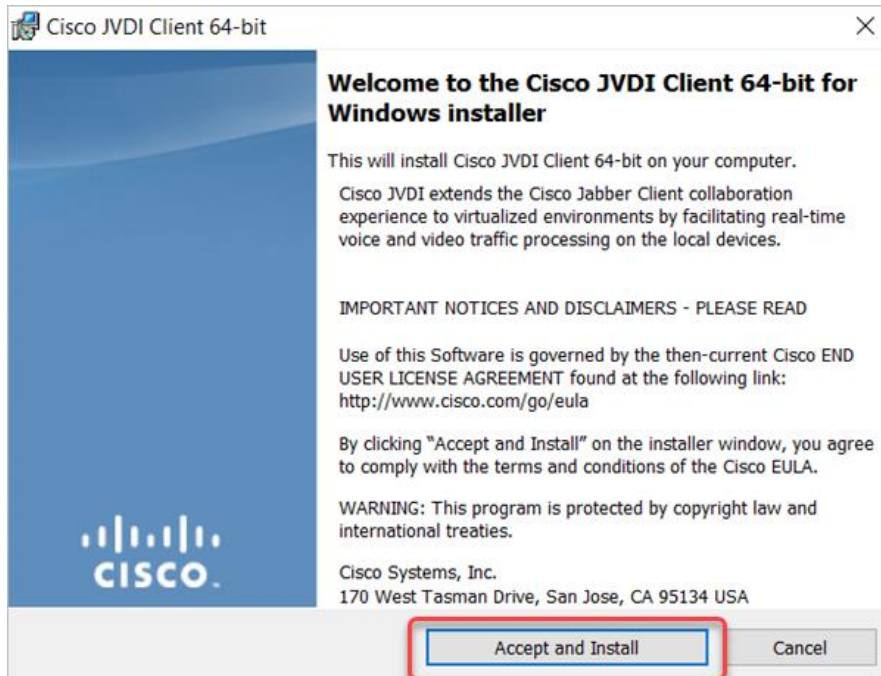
Cisco JVDI Client 64-bit

×

cisco.

Welcome to the Cisco JVDI Client 64-bit for Windows installer

This will install Cisco JVDI Client 64-bit on your computer.

Cisco JVDI extends the Cisco Jabber Client collaboration experience to virtualized environments by facilitating real-time voice and video traffic processing on the local devices.

IMPORTANT NOTICES AND DISCLAIMERS - PLEASE READ

Use of this Software is governed by the then-current Cisco END USER LICENSE AGREEMENT found at the following link: http://www.cisco.com/go/eula

By clicking "Accept and Install" on the installer window, you agree to comply with the terms and conditions of the Cisco EULA.

WARNING: This program is protected by copyright law and international treaties.

Cisco Systems, Inc.
170 West Tasman Drive, San Jose, CA 95134 USA

Accept and Install

Cancel